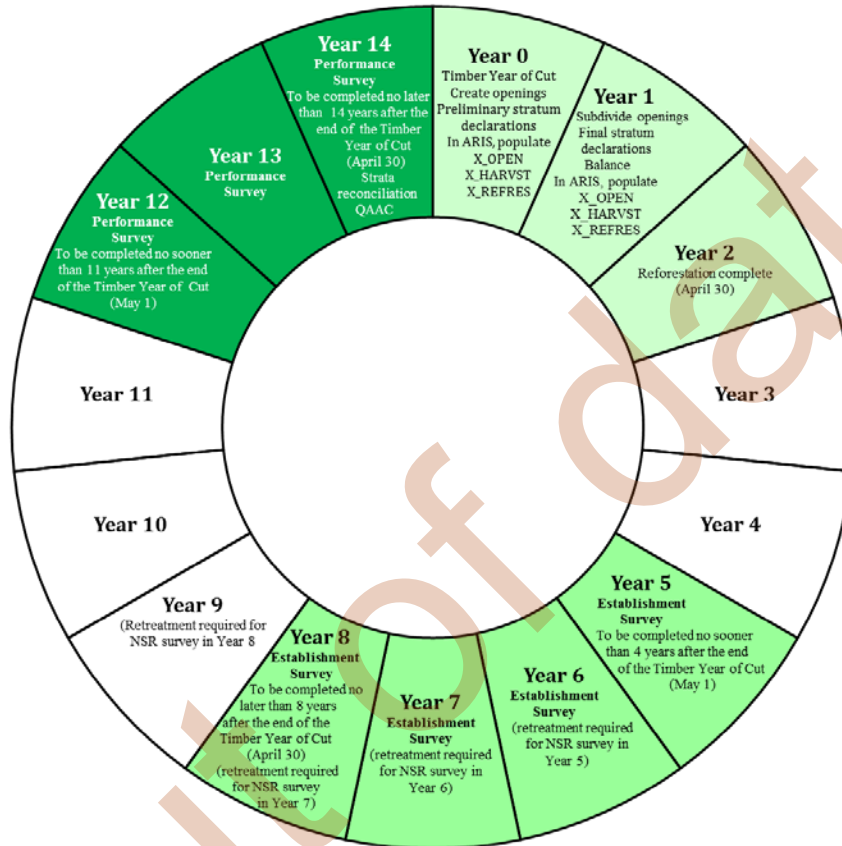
Year 0
Timber Year of Cut
Create openings
Preliminary stratum declarations
In ARIS, populate
X_OPEN
X_HARVST
X_REFRES

Year 1
Subdivide openings
Final stratum declarations
Balance
In ARIS, populate
X_OPEN
X_HARVST
X_REFRES

Year 2
Reforestation complete
(April 30)

Year 3

Year 4

Year 5
Establishment Survey
To be completed no sooner than 4 years after the end of the Timber Year of Cut
(May 1)

Year 6
Establishment Survey
(retreatment required for NSR survey in Year 5)

Year 7
Establishment Survey
(retreatment required for NSR survey in Year 6)

Year 8
Establishment Survey
To be completed no later than 8 years after the end of the Timber Year of Cut
(April 30)
(retreatment required for NSR survey in Year 7)

Year 9
(Retreatment required for NSR survey in Year 8

Year 10

Year 11

Year 12
Performance Survey
To be completed no sooner than 11 years after the end of the Timber Year of Cut
(May 1)

Year 13
Performance Survey

Year 14
Performance Survey
To be completed no later than 14 years after the end of the Timber Year of Cut
(April 30)
Strata reconciliation
QAAC